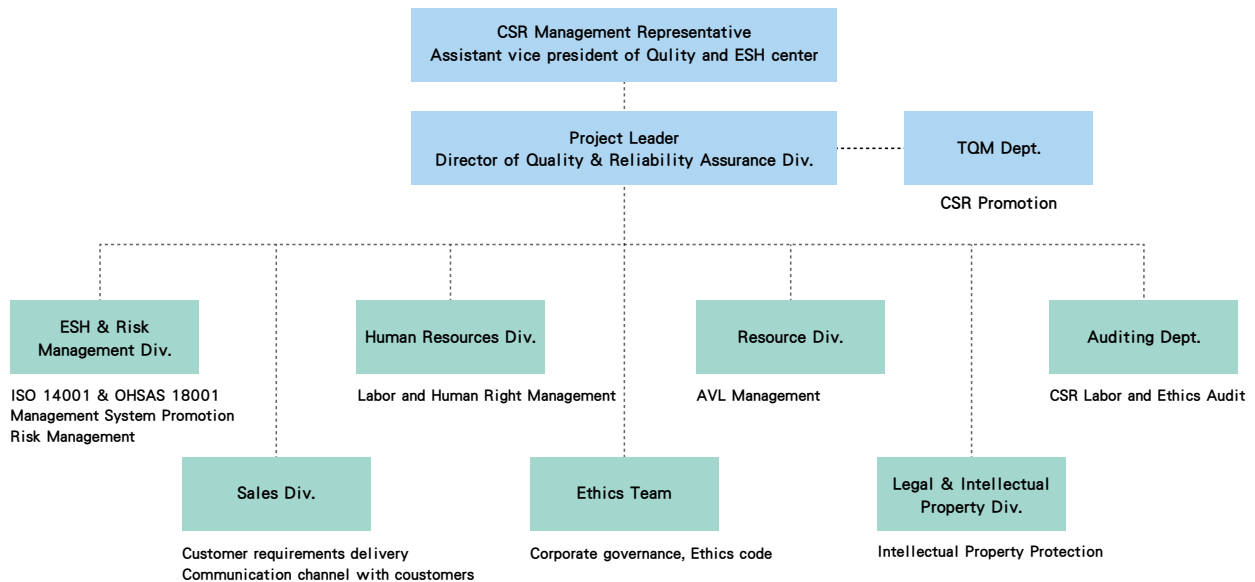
CSR Management Representative
Assistant vice president of Qulity and ESH center

Project Leader
Director of Quality & Reliability Assurance Div.

TQM Dept.

CSR Promotion

ESH & Risk Management Div.

ISO 14001 & OHSAS 18001
Management System Promotion
Risk Management

Human Resources Div.

Labor and Human Right Management

Resource Div.

AVL Management

Auditing Dept.

CSR Labor and Ethics Audit

Sales Div.

Customer requirements delivery
Communication channel with coustomers

Ethics Team

Corporate governance, Ethics code

Legal & Intellectual Property Div.

Intellectual Property Protection